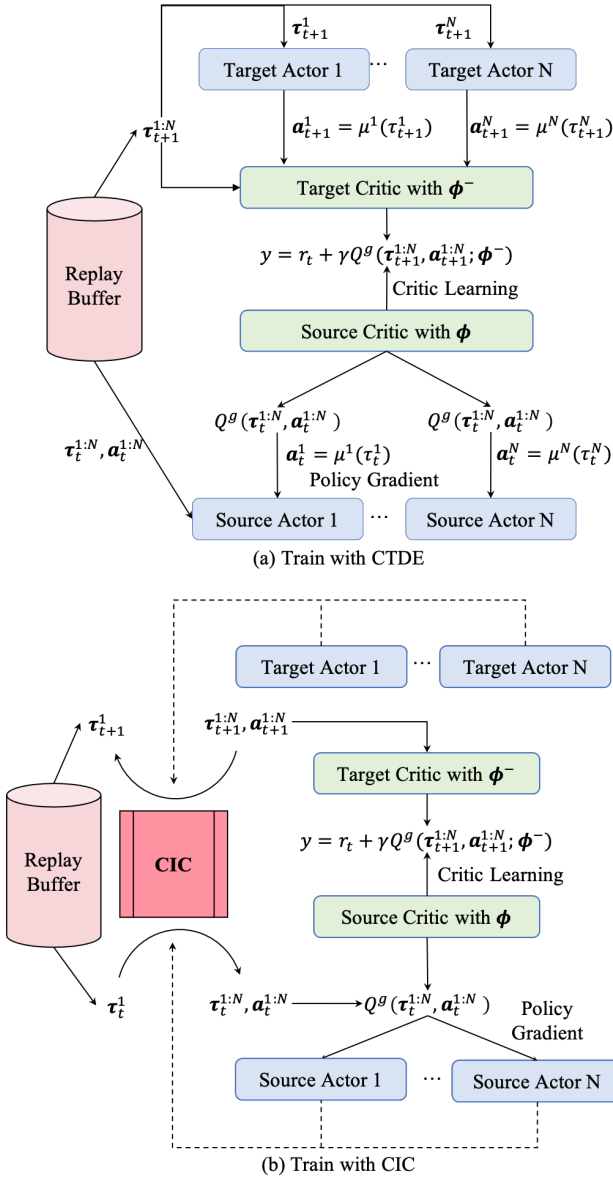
$\boldsymbol{\tau}_{t+1}^1$ $\boldsymbol{\tau}_{t+1}^N$

Target Actor 1 ··· Target Actor N

$\boldsymbol{\tau}_{t+1}^{1:N}$

$\boldsymbol{a}_{t+1}^1 = \mu^1(\tau_{t+1}^1)$ $\boldsymbol{a}_{t+1}^N = \mu^N(\tau_{t+1}^N)$

Target Critic with $\boldsymbol{\phi}^-$

Replay Buffer

$y = r_t + \gamma Q^g(\boldsymbol{\tau}_{t+1}^{1:N}, \boldsymbol{a}_{t+1}^{1:N}; \boldsymbol{\phi}^-)$

Critic Learning

Source Critic with $\boldsymbol{\phi}$

$Q^g(\boldsymbol{\tau}_t^{1:N}, \boldsymbol{a}_t^{1:N})$ $Q^g(\boldsymbol{\tau}_t^{1:N}, \boldsymbol{a}_t^{1:N})$

$\boldsymbol{\tau}_t^{1:N}, \boldsymbol{a}_t^{1:N}$

$\boldsymbol{a}_t^1 = \mu^1(\tau_t^1)$ $\boldsymbol{a}_t^N = \mu^N(\tau_t^N)$

Policy Gradient

Source Actor 1 ··· Source Actor N

(a) Train with CTDE

Target Actor 1 ··· Target Actor N

$\boldsymbol{\tau}_{t+1}^1$

$\boldsymbol{\tau}_{t+1}^{1:N}, \boldsymbol{a}_{t+1}^{1:N}$

Target Critic with $\boldsymbol{\phi}^-$

Replay Buffer

CIC

$y = r_t + \gamma Q^g(\boldsymbol{\tau}_{t+1}^{1:N}, \boldsymbol{a}_{t+1}^{1:N}; \boldsymbol{\phi}^-)$

Critic Learning

Source Critic with $\boldsymbol{\phi}$

$\boldsymbol{\tau}_t^1$

$\boldsymbol{\tau}_t^{1:N}, \boldsymbol{a}_t^{1:N}$ $Q^g(\boldsymbol{\tau}_t^{1:N}, \boldsymbol{a}_t^{1:N})$

Policy Gradient

Source Actor 1 ··· Source Actor N

(b) Train with CIC